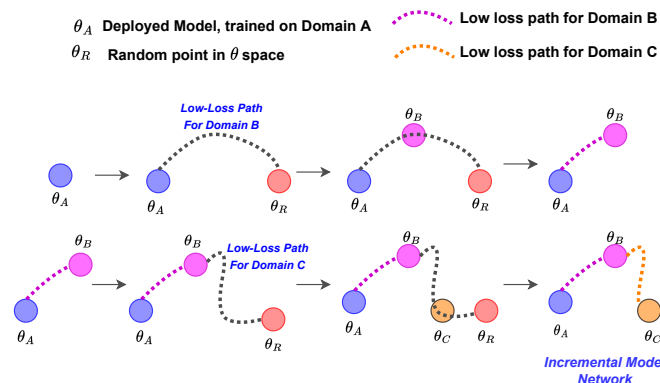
$\theta_A$ Deployed Model, trained on Domain A

$\theta_R$ Random point in $\theta$ space

Low loss path for Domain B

Low loss path for Domain C

Low-Loss Path For Domain B

$\theta_A$

$\theta_A$ $\theta_R$

$\theta_B$

$\theta_A$ $\theta_R$

$\theta_B$

$\theta_A$

$\theta_B$

$\theta_A$

$\theta_B$

Low-Loss Path For Domain C

$\theta_A$ $\theta_R$

$\theta_B$

$\theta_A$ $\theta_C$ $\theta_R$

$\theta_B$

$\theta_A$ $\theta_C$

Incremental Mode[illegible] Network